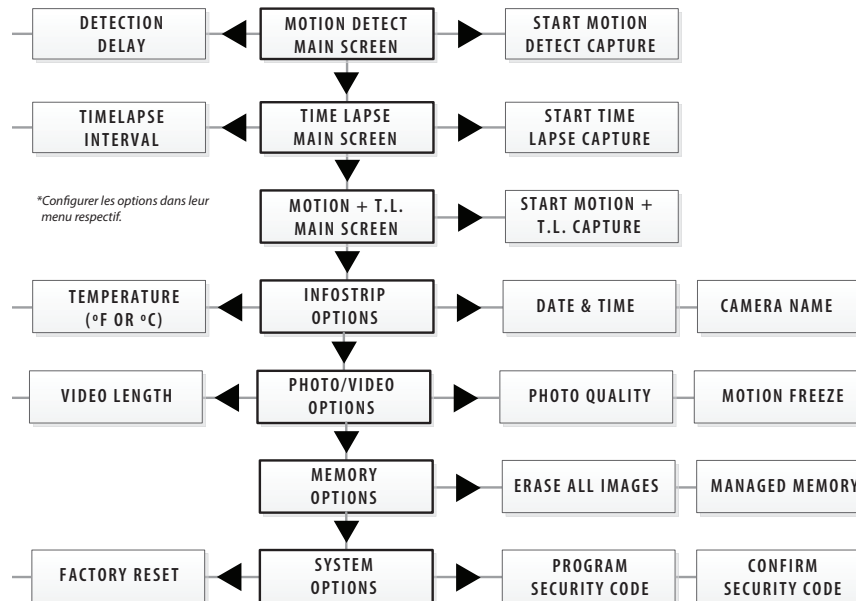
DETECTION DELAY

MOTION DETECT MAIN SCREEN

START MOTION DETECT CAPTURE

TIMELAPSE INTERVAL

TIME LAPSE MAIN SCREEN

START TIME LAPSE CAPTURE

*Configurer les options dans leur menu respectif.

MOTION + T.L. MAIN SCREEN

START MOTION + T.L. CAPTURE

TEMPERATURE (ºF OR ºC)

INFOSTRIP OPTIONS

DATE & TIME

CAMERA NAME

VIDEO LENGTH

PHOTO/VIDEO OPTIONS

PHOTO QUALITY

MOTION FREEZE

MEMORY OPTIONS

ERASE ALL IMAGES

MANAGED MEMORY

FACTORY RESET

SYSTEM OPTIONS

PROGRAM SECURITY CODE

CONFIRM SECURITY CODE